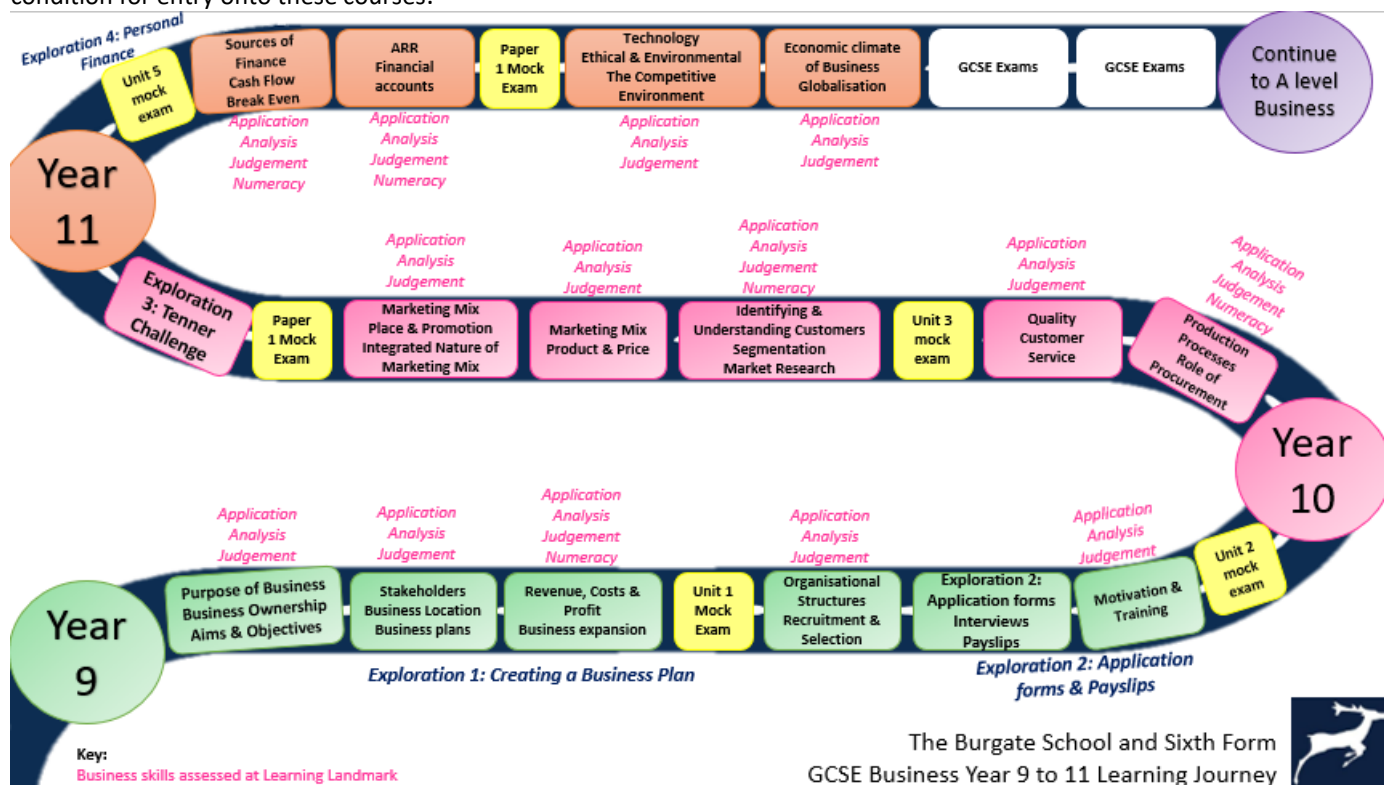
Exploration 4: Personal Finance

Unit 5 mock exam

Sources of Finance Cash Flow Break Even

Application Analysis Judgement Numeracy

ARR Financial accounts

Application Analysis Judgement Numeracy

Paper 1 Mock Exam

Technology Ethical & Environmental The Competitive Environment

Application Analysis Judgement

Economic climate of Business Globalisation

Application Analysis Judgement

GCSE Exams

GCSE Exams

Continue to A level Business

Year 11

Exploration 3: Tenner Challenge

Paper 1 Mock Exam

Application Analysis Judgement

Marketing Mix Place & Promotion Integrated Nature of Marketing Mix

Application Analysis Judgement

Marketing Mix Product & Price

Application Analysis Judgement Numeracy

Identifying & Understanding Customers Segmentation Market Research

Unit 3 mock exam

Application Analysis Judgement

Quality Customer Service

Application Analysis Judgement Numeracy

Production Processes Role of Procurement

Year 10

Year 9

Application Analysis Judgement

Purpose of Business Business Ownership Aims & Objectives

Application Analysis Judgement

Stakeholders Business Location Business plans

Application Analysis Judgement Numeracy

Revenue, Costs & Profit Business expansion

Unit 1 Mock Exam

Application Analysis Judgement

Organisational Structures Recruitment & Selection

Exploration 2: Application forms Interviews Payslips

Application Analysis Judgement

Motivation & Training

Unit 2 mock exam

Exploration 1: Creating a Business Plan

Exploration 2: Application forms & Payslips

Key:
Business skills assessed at Learning Landmark

The Burgate School and Sixth Form
GCSE Business Year 9 to 11 Learning Journey